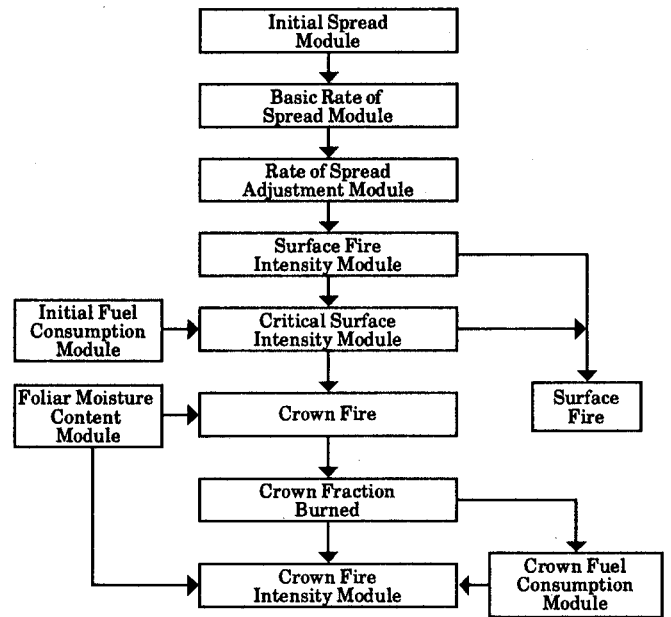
Initial Spread Module

Basic Rate of Spread Module

Rate of Spread Adjustment Module

Surface Fire Intensity Module

Initial Fuel Consumption Module

Critical Surface Intensity Module

Foliar Moisture Content Module

Crown Fire

Surface Fire

Crown Fraction Burned

Crown Fire Intensity Module

Crown Fuel Consumption Module